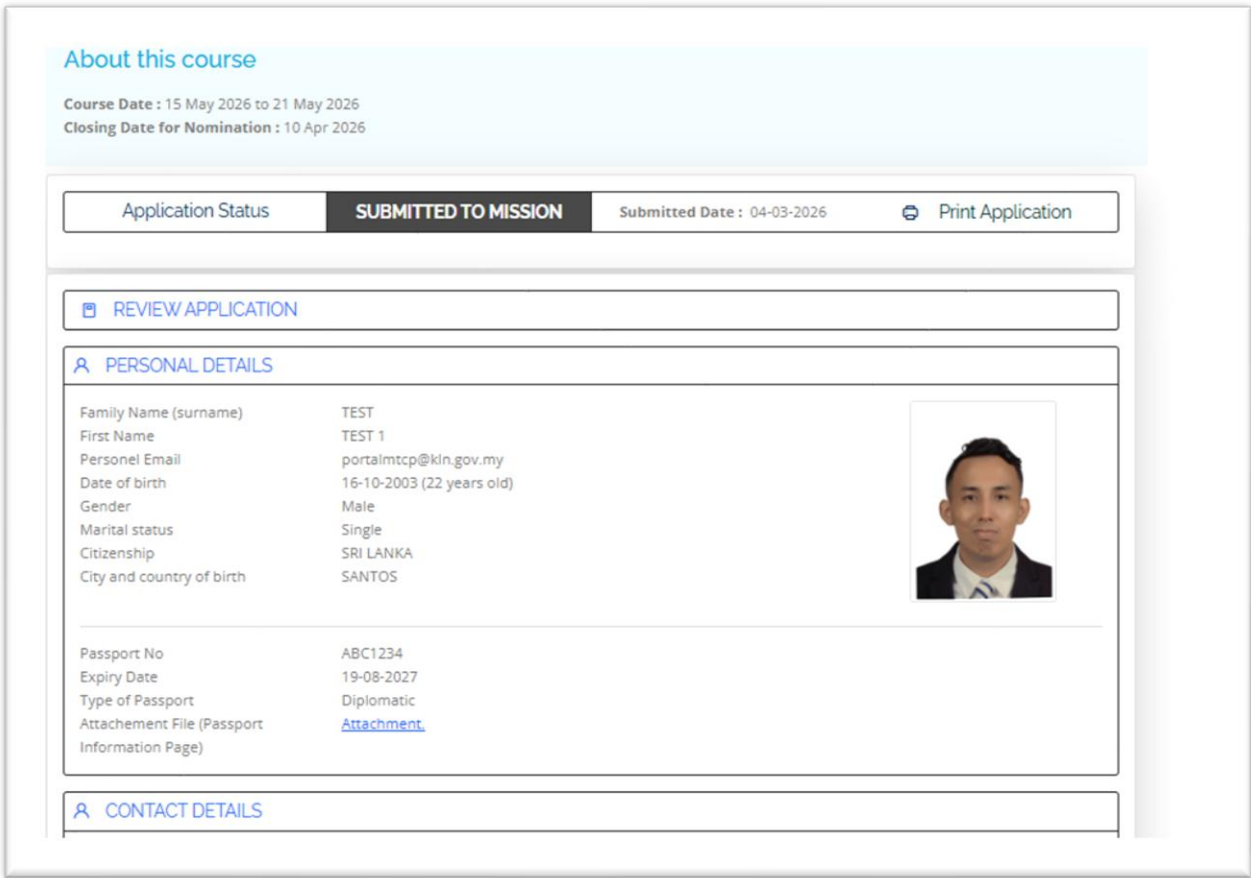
About this course

**Course Date :** 15 May 2026 to 21 May 2026
**Closing Date for Nomination :** 10 Apr 2026

| Application Status | SUBMITTED TO MISSION | Submitted Date : 04-03-2026 | Print Application |
|---|---|---|---|

REVIEW APPLICATION

PERSONAL DETAILS

| | |
|---|---|
| Family Name (surname) | TEST |
| First Name | TEST 1 |
| Personel Email | portalmtcp@kln.gov.my |
| Date of birth | 16-10-2003 (22 years old) |
| Gender | Male |
| Marital status | Single |
| Citizenship | SRI LANKA |
| City and country of birth | SANTOS |

| | |
|---|---|
| Passport No | ABC1234 |
| Expiry Date | 19-08-2027 |
| Type of Passport | Diplomatic |
| Attachement File (Passport Information Page) | Attachment. |

CONTACT DETAILS